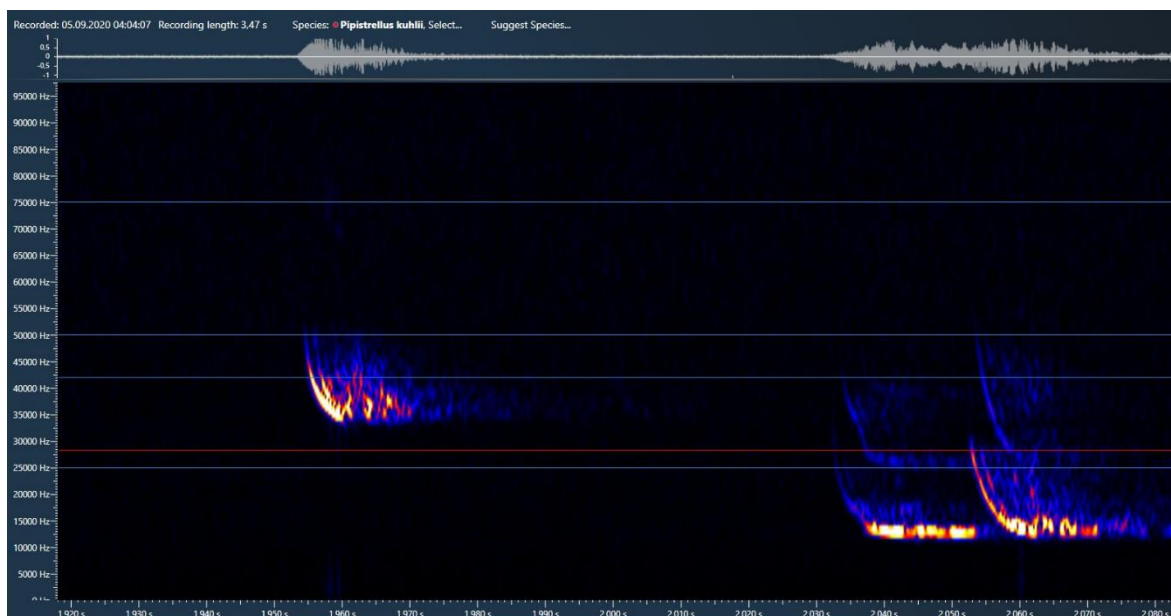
Recorded: 05.09.2020 04:04:07 Recording length: 3,47 s Species: Pipistrellus kuhlii, Select... Suggest Species...

1
0.5
0
-0.5
-1

95000 Hz
90000 Hz
85000 Hz
80000 Hz
75000 Hz
70000 Hz
65000 Hz
60000 Hz
55000 Hz
50000 Hz
45000 Hz
40000 Hz
35000 Hz
30000 Hz
25000 Hz
20000 Hz
15000 Hz
10000 Hz
5000 Hz
0 Hz

1.920 s 1.930 s 1.940 s 1.950 s 1.960 s 1.970 s 1.980 s 1.990 s 2.000 s 2.010 s 2.020 s 2.030 s 2.040 s 2.050 s 2.060 s 2.070 s 2.080 s